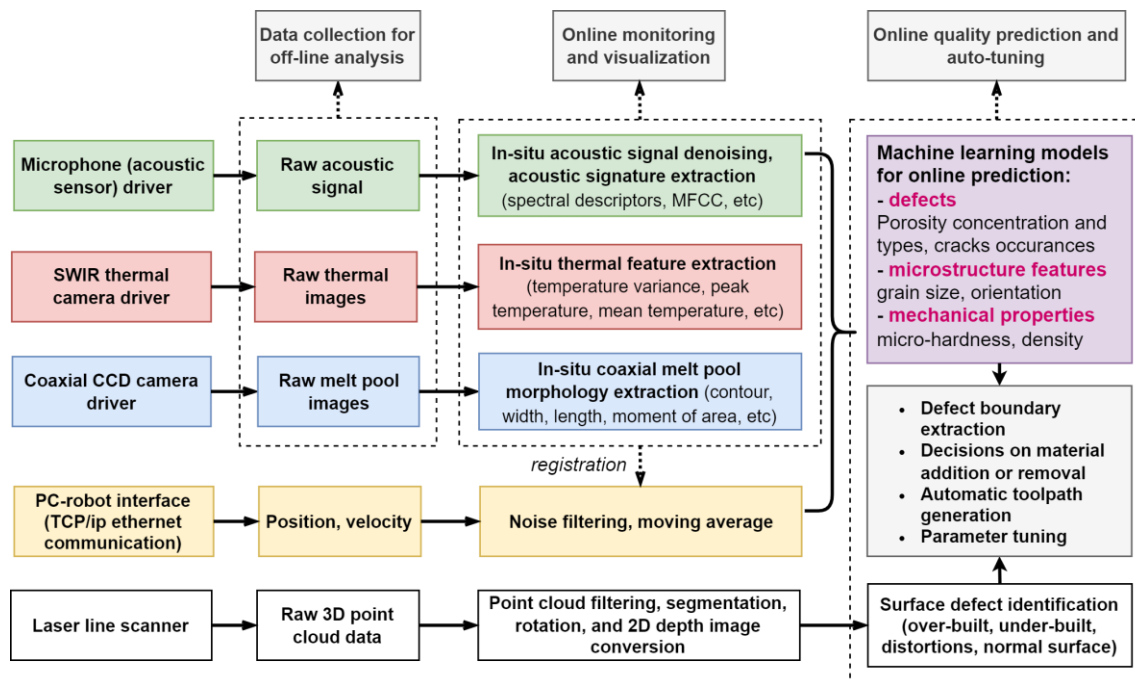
Data collection for off-line analysis

Online monitoring and visualization

Online quality prediction and auto-tuning

Microphone (acoustic sensor) driver

Raw acoustic signal

In-situ acoustic signal denoising, acoustic signature extraction (spectral descriptors, MFCC, etc)

Machine learning models for online prediction:
- defects
Porosity concentration and types, cracks occurances
- microstructure features
grain size, orientation
- mechanical properties
micro-hardness, density

SWIR thermal camera driver

Raw thermal images

In-situ thermal feature extraction (temperature variance, peak temperature, mean temperature, etc)

Coaxial CCD camera driver

Raw melt pool images

In-situ coaxial melt pool morphology extraction (contour, width, length, moment of area, etc)

- Defect boundary extraction
- Decisions on material addition or removal
- Automatic toolpath generation
- Parameter tuning

registration

PC-robot interface (TCP/ip ethernet communication)

Position, velocity

Noise filtering, moving average

Laser line scanner

Raw 3D point cloud data

Point cloud filtering, segmentation, rotation, and 2D depth image conversion

Surface defect identification (over-built, under-built, distortions, normal surface)